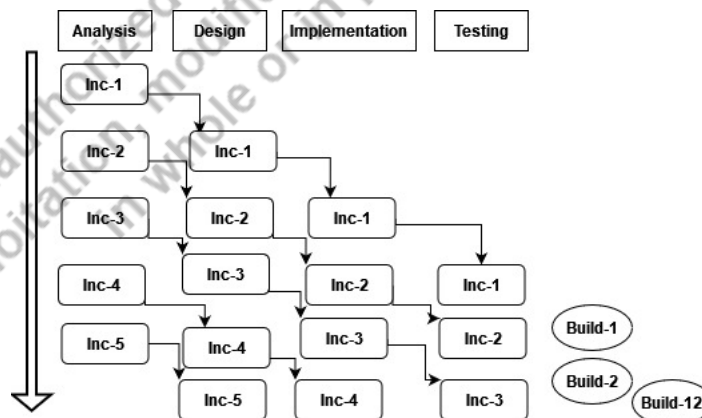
| Analysis | Design | Implementation | Testing |
|---|---|---|---|

Inc-1

Inc-2
Inc-1

Inc-3
Inc-2
Inc-1

Inc-4
Inc-3
Inc-2
Inc-1

Inc-5
Inc-4
Inc-3
Inc-2
Build-1

Inc-5
Inc-4
Inc-3
Build-2
Build-12

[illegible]uthorized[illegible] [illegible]itation, modifi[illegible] in whole or in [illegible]